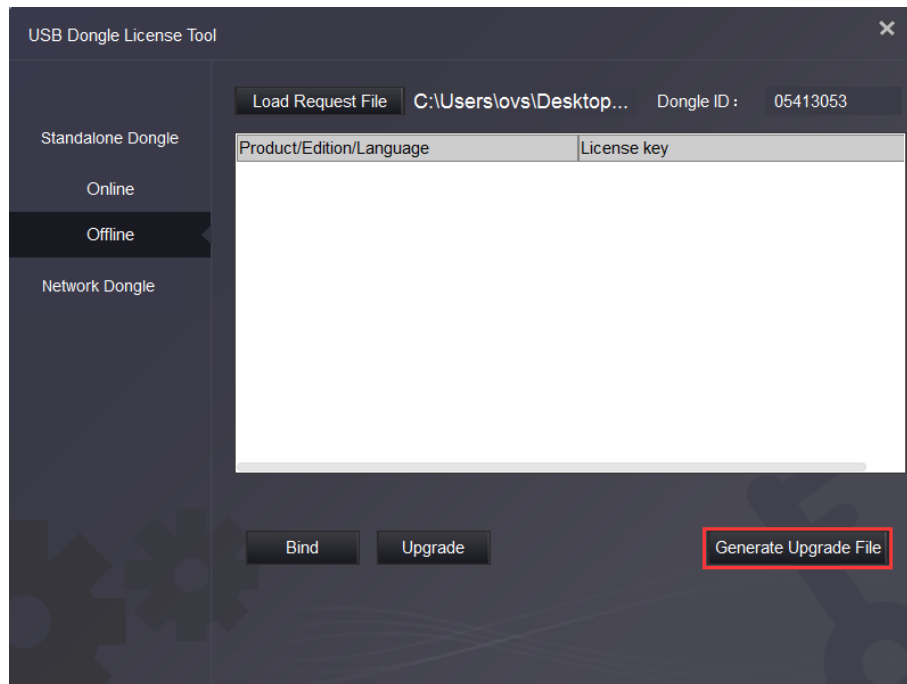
USB Dongle License Tool

Standalone Dongle

Online

Offline

Network Dongle

Load Request File C:\Users\ovs\Desktop... Dongle ID： 05413053

| Product/Edition/Language | License key |
|---|---|

Bind Upgrade Generate Upgrade File